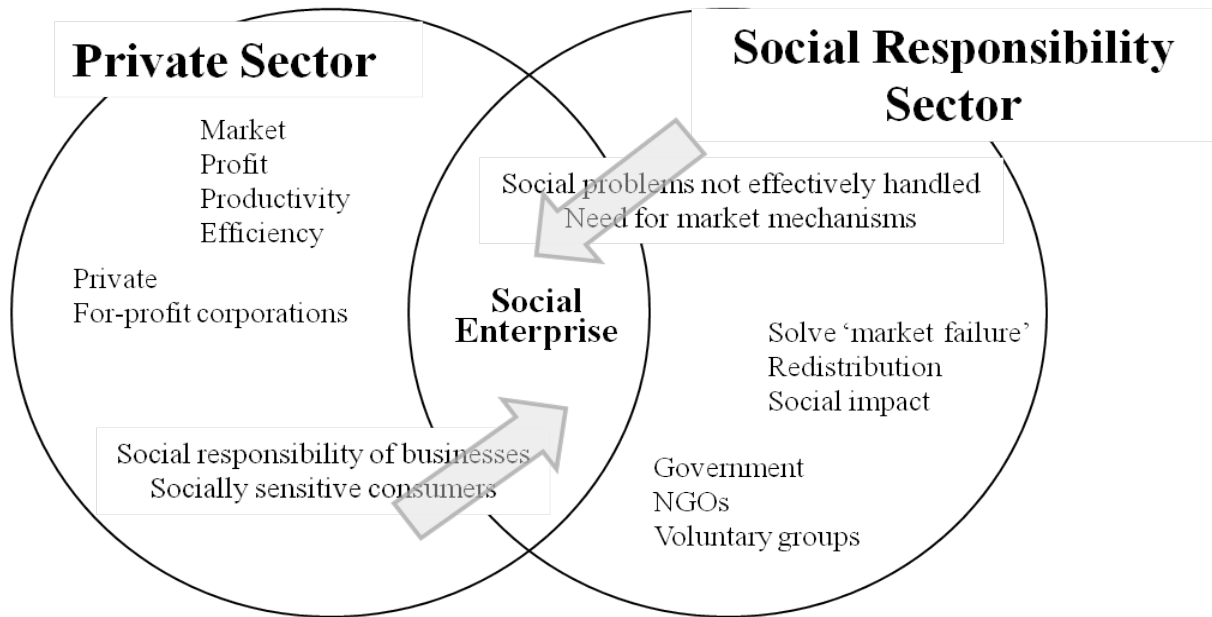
Private Sector

Social Responsibility Sector

Market
Profit
Productivity
Efficiency

Private
For-profit corporations

Social problems not effectively handled
Need for market mechanisms

Social Enterprise

Solve ‘market failure’
Redistribution
Social impact

Social responsibility of businesses
Socially sensitive consumers

Government
NGOs
Voluntary groups